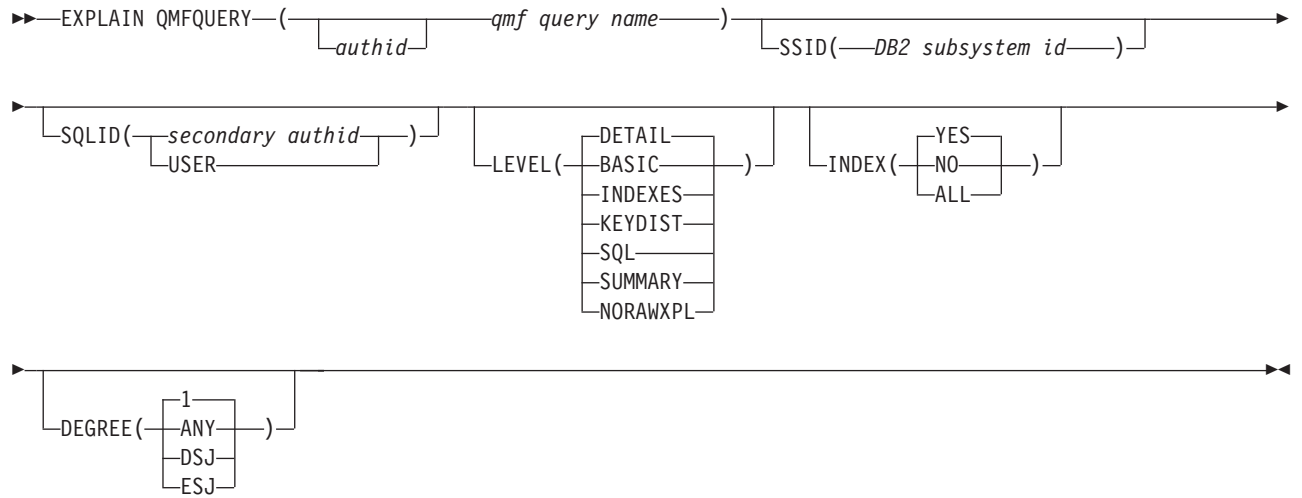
EXPLAIN QMFQUERY ( authid qmf query name ) SSID( DB2 subsystem id )

SQLID( secondary authid USER ) LEVEL( DETAIL BASIC INDEXES KEYDIST SQL SUMMARY NORAWXPL ) INDEX( YES NO ALL )

DEGREE( 1 ANY DSJ ESJ )